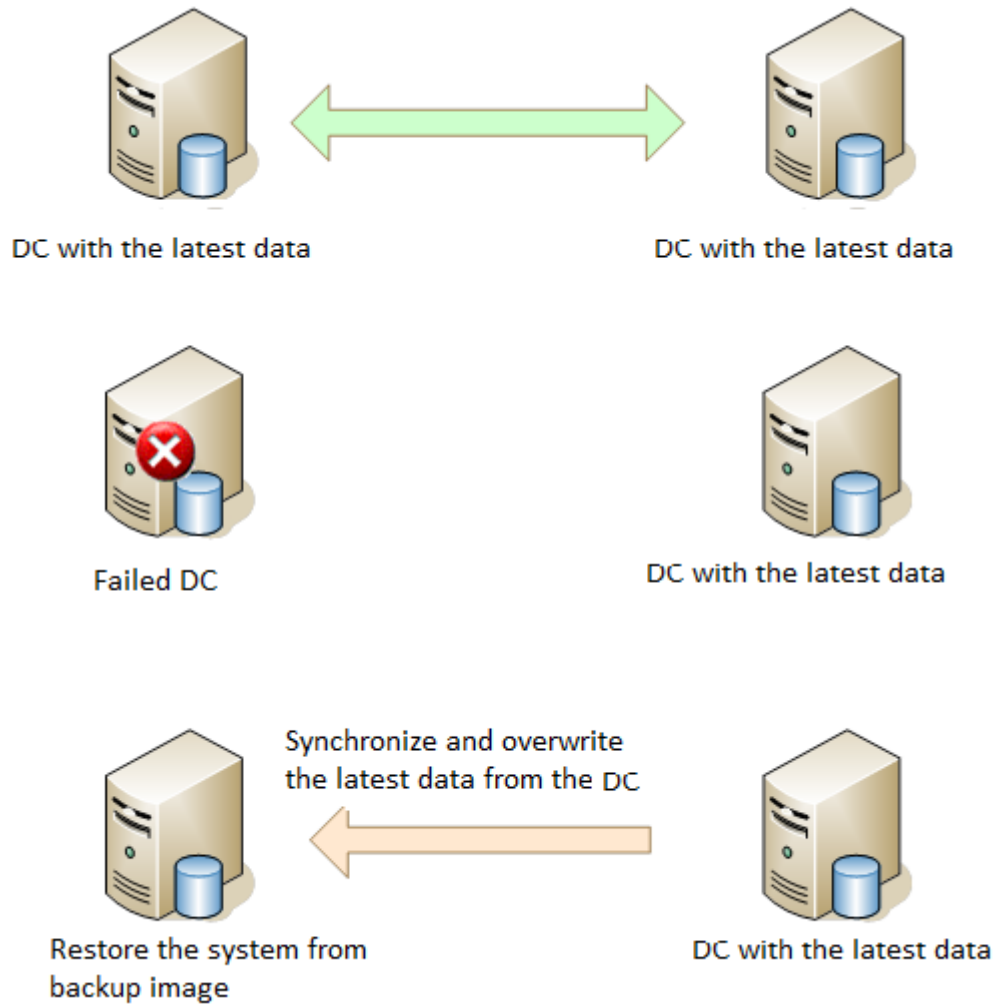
DC with the latest data

DC with the latest data

Failed DC

DC with the latest data

Synchronize and overwrite the latest data from the DC

Restore the system from backup image

DC with the latest data